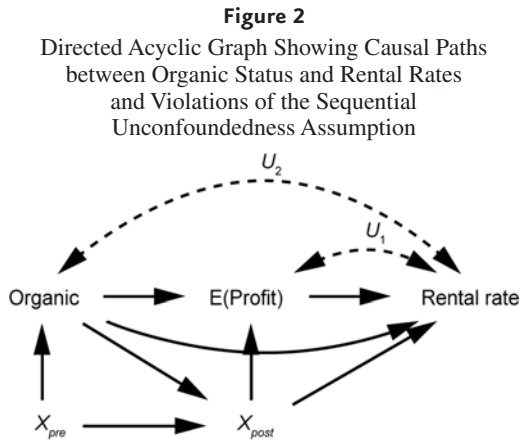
**Figure 2**

Directed Acyclic Graph Showing Causal Paths between Organic Status and Rental Rates and Violations of the Sequential Unconfoundedness Assumption

$U_2$

$U_1$

Organic

E(Profit)

Rental rate

$X_{pre}$

$X_{post}$